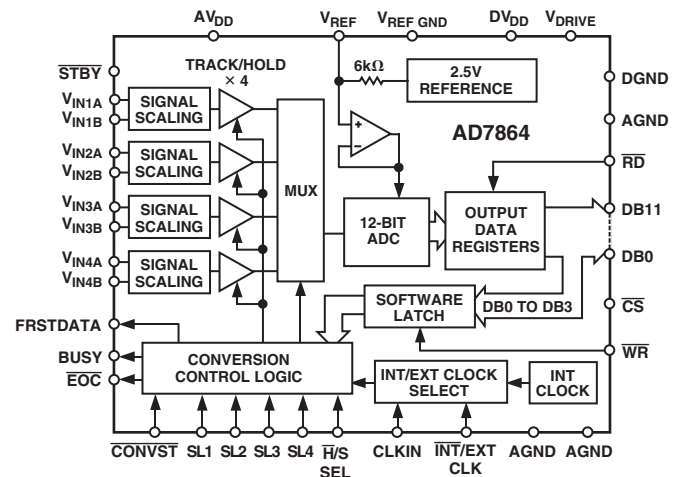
$AV_{DD}$
$V_{REF}$
$V_{REF\ GND}$
$DV_{DD}$
$V_{DRIVE}$
$\overline{STBY}$
TRACK/HOLD $\times$ 4
6k$\Omega$
2.5V REFERENCE
DGND
AGND
$V_{IN1A}$
$V_{IN1B}$
SIGNAL SCALING
$V_{IN2A}$
$V_{IN2B}$
SIGNAL SCALING
AD7864
$\overline{RD}$
MUX
$V_{IN3A}$
$V_{IN3B}$
SIGNAL SCALING
12-BIT ADC
OUTPUT DATA REGISTERS
DB11
$V_{IN4A}$
$V_{IN4B}$
SIGNAL SCALING
DB0
SOFTWARE LATCH
DB0 TO DB3
FRSTDATA
$\overline{CS}$
BUSY
CONVERSION CONTROL LOGIC
$\overline{WR}$
$\overline{EOC}$
INT/EXT CLOCK SELECT
INT CLOCK
$\overline{CONVST}$
SL1
SL2
SL3
SL4
$\overline{H}$/S SEL
CLKIN
$\overline{INT}$/EXT CLK
AGND
AGND